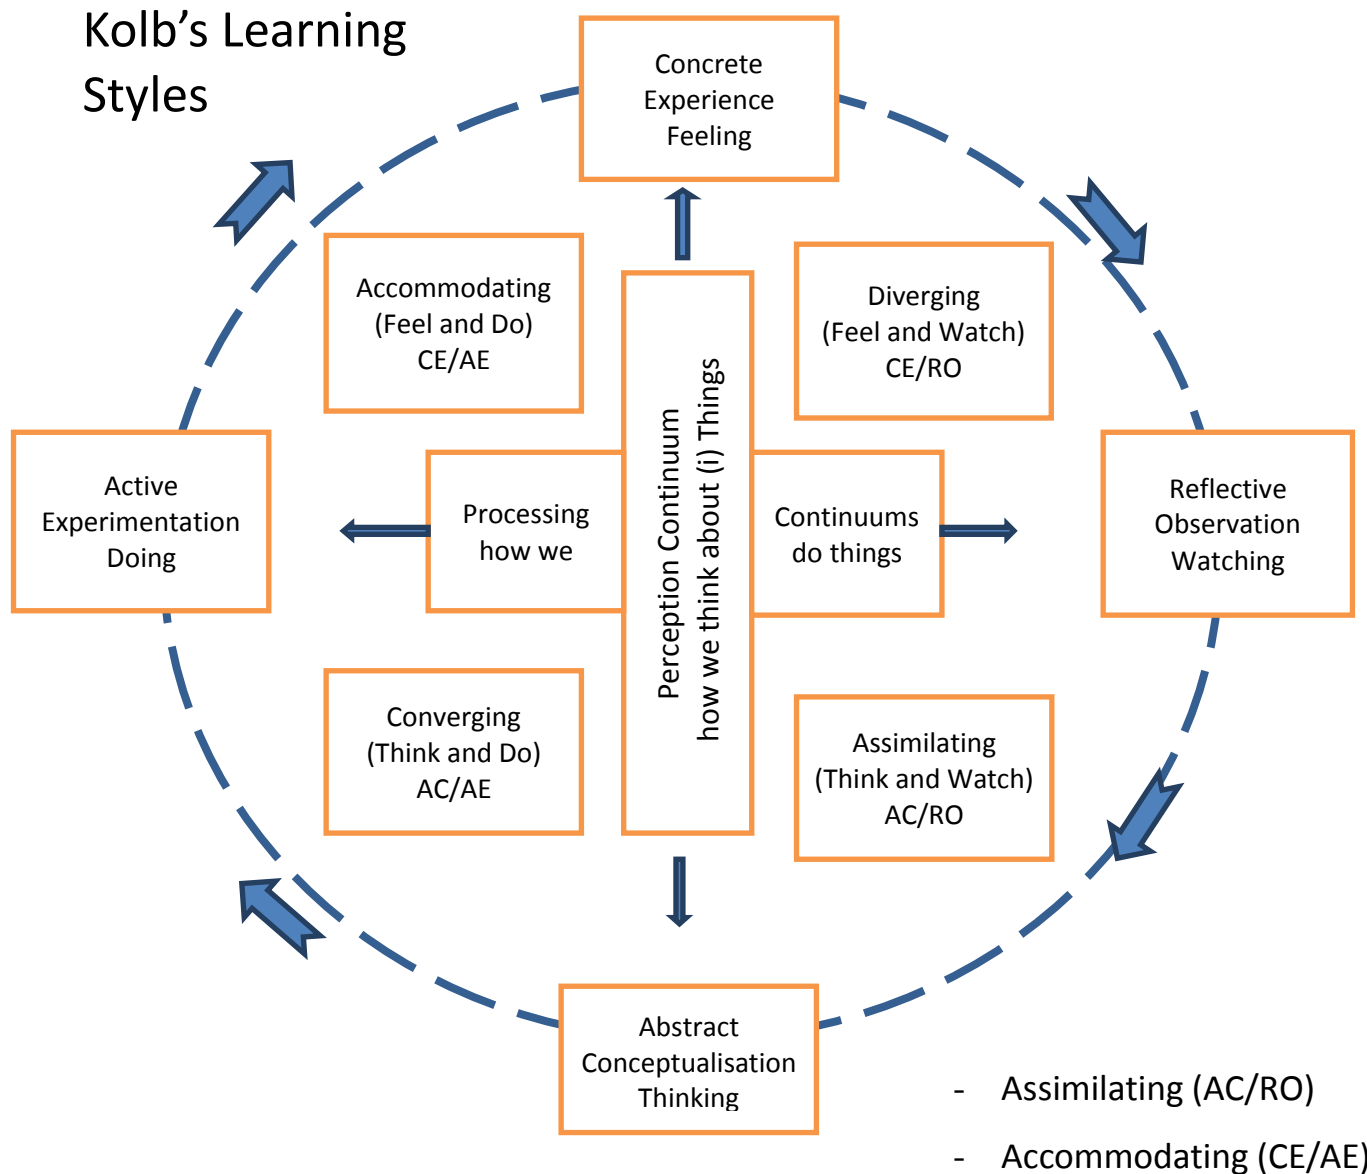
Kolb's Learning Styles

Concrete Experience Feeling

Accommodating (Feel and Do) CE/AE

Diverging (Feel and Watch) CE/RO

Active Experimentation Doing

Processing how we

Perception Continuum how we think about (i) Things

Continuums do things

Reflective Observation Watching

Converging (Think and Do) AC/AE

Assimilating (Think and Watch) AC/RO

Abstract Conceptualisation Thinking

- Assimilating (AC/RO)

- Accommodating (CE/AE)